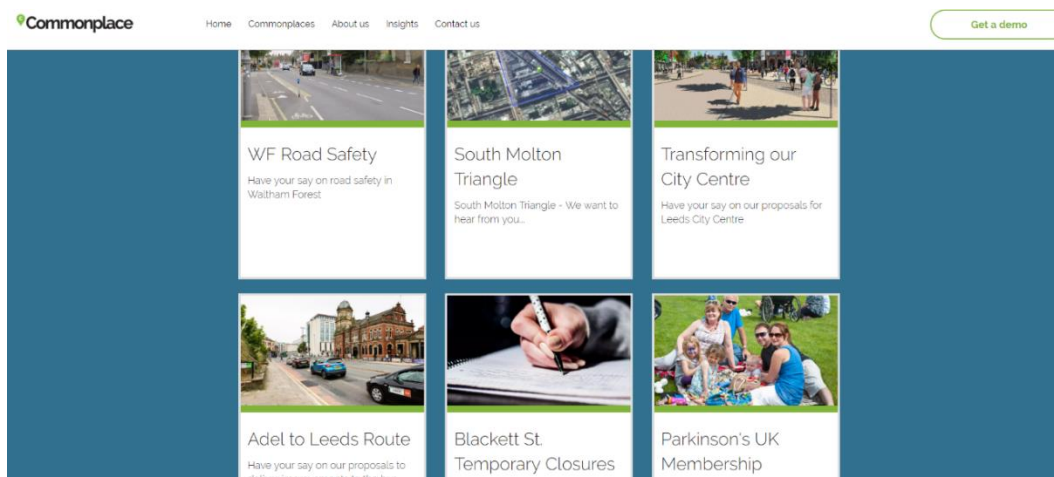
Commonplace

Home Commonplaces About us Insights Contact us

Get a demo

WF Road Safety

Have your say on road safety in Waltham Forest

South Molton Triangle

South Molton Triangle - We want to hear from you...

Transforming our City Centre

Have your say on our proposals for Leeds City Centre

Adel to Leeds Route

Have your say on our proposals to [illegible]

Blackett St. Temporary Closures

Parkinson's UK Membership